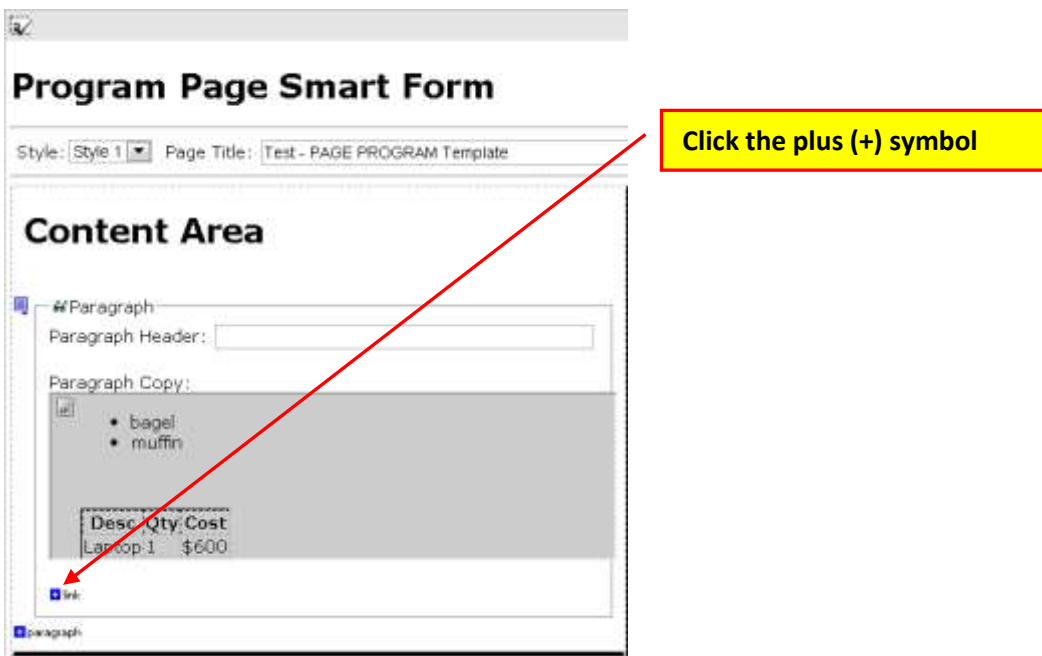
Program Page Smart Form

Style: Style 1 Page Title: Test - PAGE PROGRAM Template

Content Area

Paragraph

Paragraph Header:

Paragraph Copy:

- bagel
- muffin

| Desc | Qty | Cost |
|---|---|---|
| Laptop | 1 | $600 |

link

paragraph

Click the plus (+) symbol